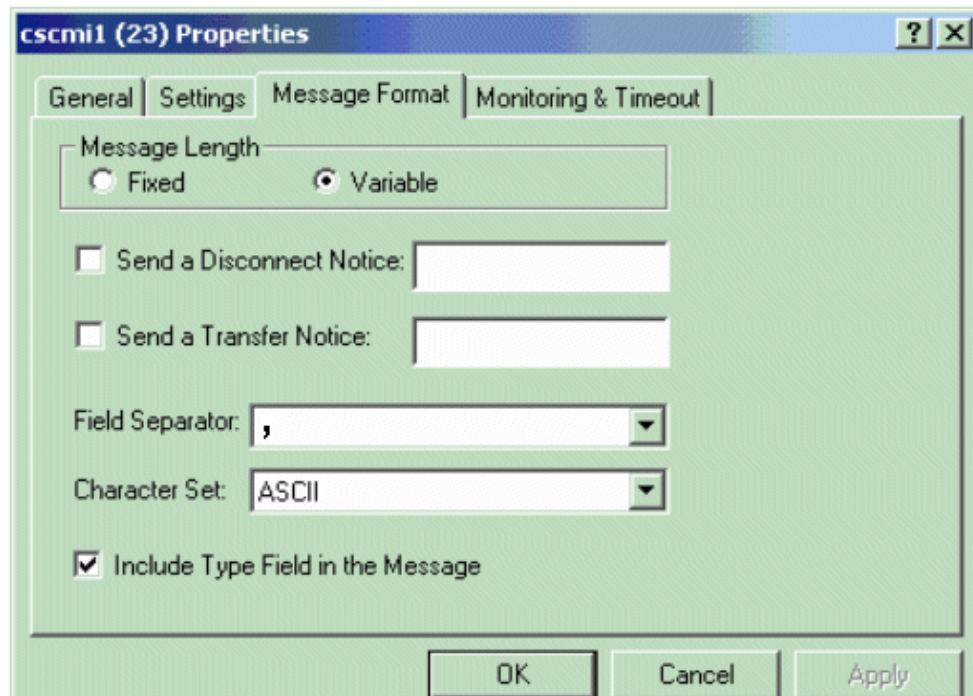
cscmi1 (23) Properties

?
X

General
Settings
Message Format
Monitoring & Timeout

Message Length
Fixed
Variable

Send a Disconnect Notice:

Send a Transfer Notice:

Field Separator: ,

Character Set: ASCII

Include Type Field in the Message

OK
Cancel
Apply